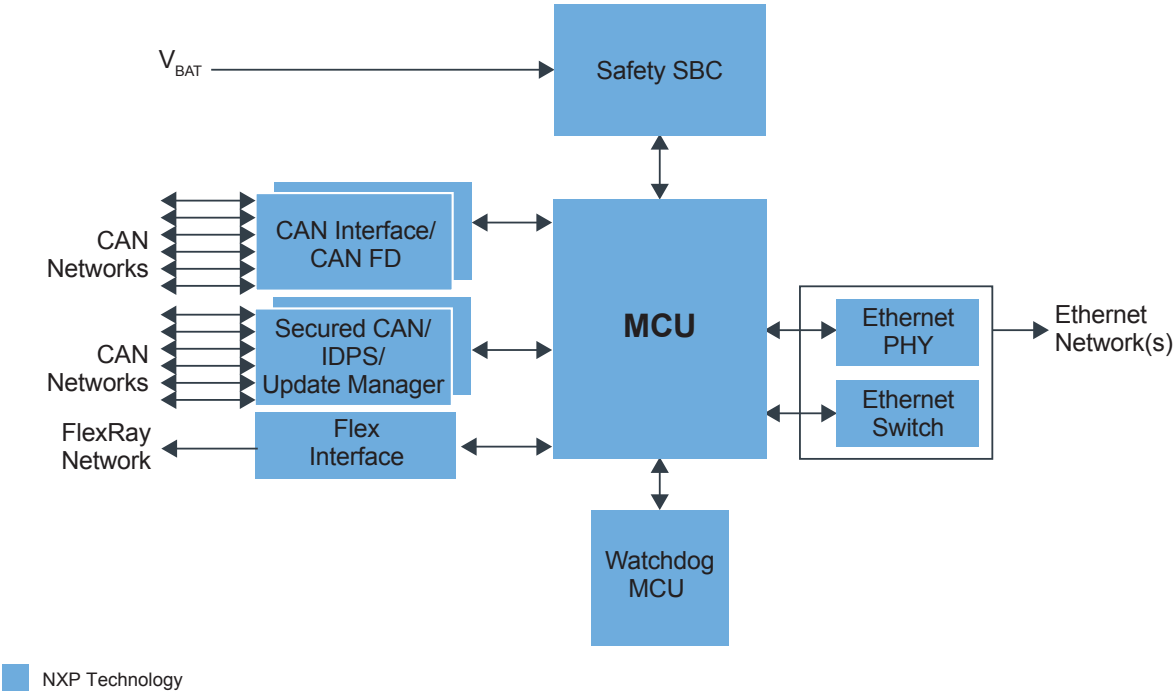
$V_{BAT}$

Safety SBC

CAN Networks

CAN Interface/ CAN FD

CAN Networks

Secured CAN/ IDPS/ Update Manager

FlexRay Network

Flex Interface

MCU

Ethernet PHY

Ethernet Switch

Ethernet Network(s)

Watchdog MCU

NXP Technology